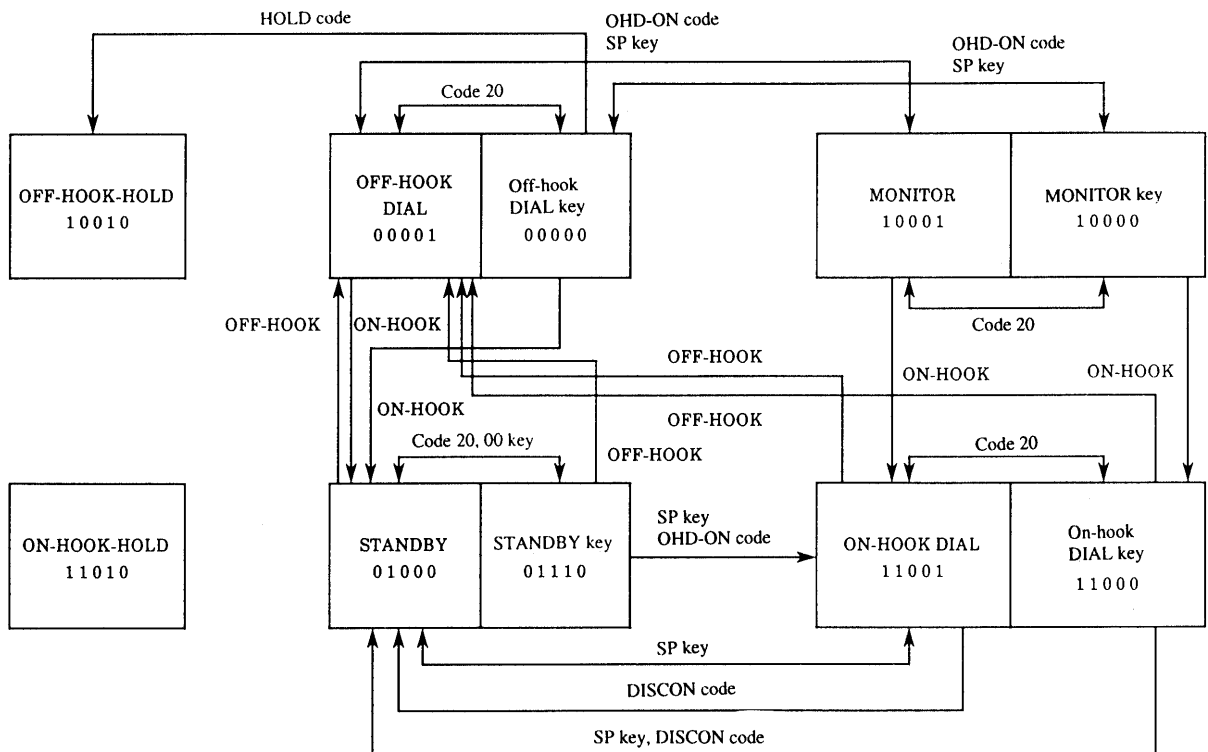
HOLD code

OHD-ON code
SP key

OHD-ON code
SP key

Code 20

OFF-HOOK-HOLD
10010

OFF-HOOK
DIAL
00001

Off-hook
DIAL key
00000

MONITOR
10001

MONITOR key
10000

Code 20

OFF-HOOK

ON-HOOK

OFF-HOOK

ON-HOOK

ON-HOOK

ON-HOOK

OFF-HOOK

Code 20, 00 key

OFF-HOOK

Code 20

ON-HOOK-HOLD
11010

STANDBY
01000

STANDBY key
01110

SP key
OHD-ON code

ON-HOOK DIAL
11001

On-hook
DIAL key
11000

SP key

DISCON code

SP key, DISCON code